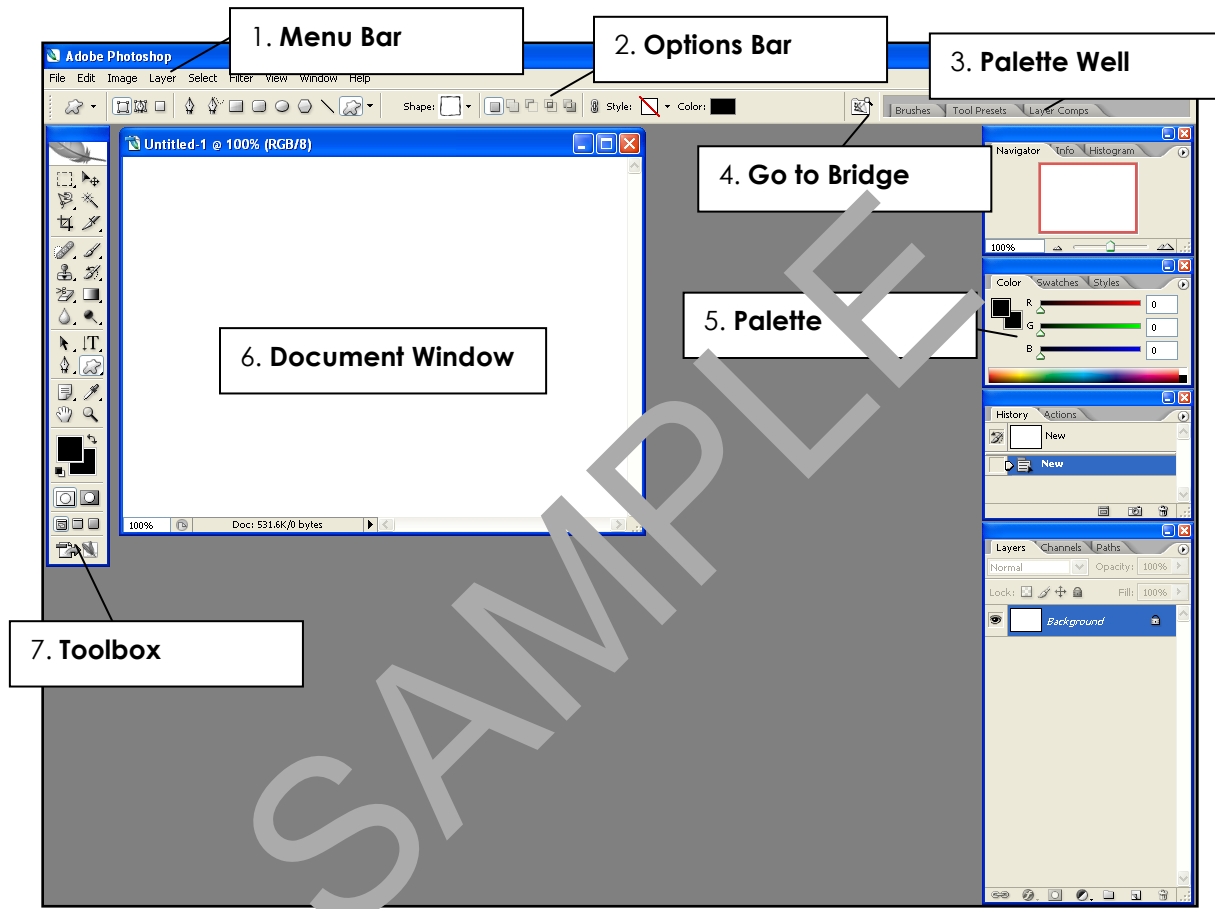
1. **Menu Bar**

2. **Options Bar**

3. **Palette Well**

Adobe Photoshop

File Edit Image Layer Select Filter View Window Help

Shape: Style: Color:

Brushes Tool Presets Layer Comps

Untitled-1 @ 100% (RGB/8)

4. **Go to Bridge**

Navigator Info Histogram

100%

Color Swatches Styles

R 0
G 0
B 0

5. **Palette**

6. **Document Window**

History Actions

New

New

100% Doc: 531.6K/0 bytes

Layers Channels Paths

Normal Opacity: 100%

Lock: Fill: 100%

Background

7. **Toolbox**

SAMPLE